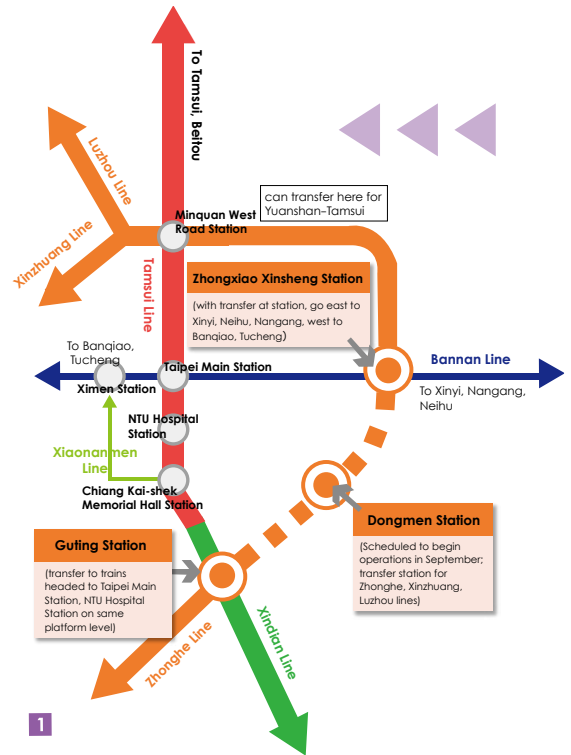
To Tamsui, Beitou

Luzhou Line

Xinzhuang Line

Tamsui Line

Minquan West Road Station

can transfer here for Yuanshan–Tamsui

Zhongxiao Xinsheng Station

(with transfer at station, go east to Xinyi, Neihu, Nangang, west to Banqiao, Tucheng)

To Banqiao, Tucheng

Ximen Station

Taipei Main Station

Bannan Line

To Xinyi, Nangang, Neihu

NTU Hospital Station

Xiaonanmen Line

Chiang Kai-shek Memorial Hall Station

Dongmen Station

(Scheduled to begin operations in September; transfer station for Zhonghe, Xinzhuang, Luzhou lines)

Guting Station

(transfer to trains headed to Taipei Main Station, NTU Hospital Station on same platform level)

Zhonghe Line

Xindian Line

1